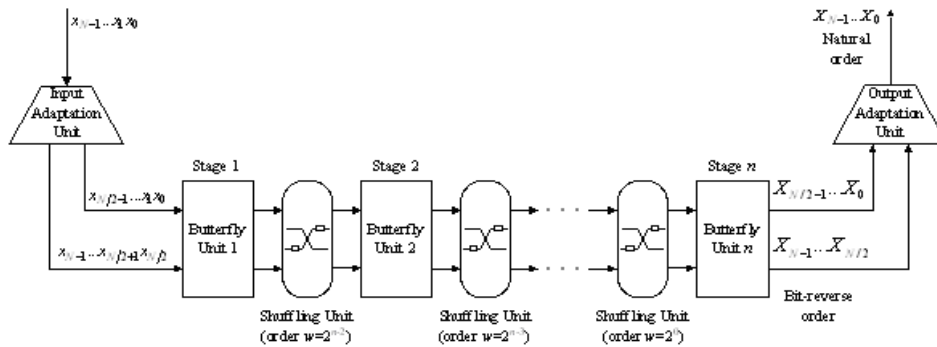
$x_{N-1}..x_1x_0$

Input Adaptation Unit

$x_{N/2-1}..x_1x_0$

$x_{N-1}..x_{N/2+1}x_{N/2}$

Stage 1

Butterfly Unit 1

Shuffling Unit (order $w=2^{n-2}$)

Stage 2

Butterfly Unit 2

Shuffling Unit (order $w=2^{n-3}$)

Shuffling Unit (order $w=2^0$)

Stage $n$

Butterfly Unit $n$

$X_{N/2-1}..X_0$

$X_{N-1}..X_{N/2}$

Bit-reverse order

Output Adaptation Unit

$X_{N-1}..X_0$

Natural order